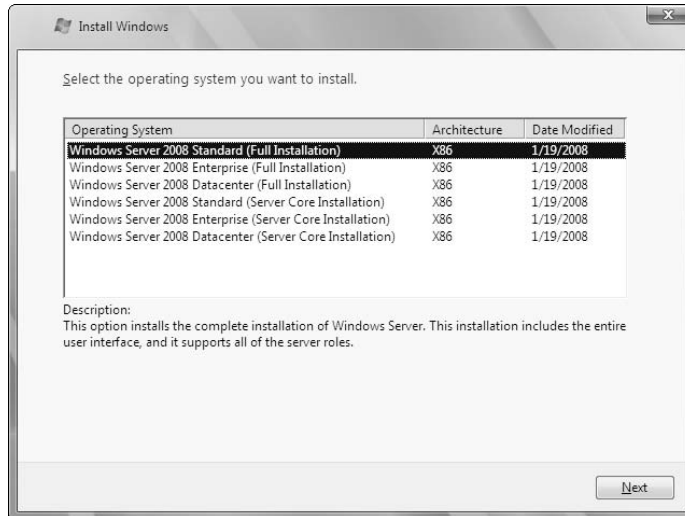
Install Windows

Select the operating system you want to install.

| Operating System | Architecture | Date Modified |
|---|---|---|
| Windows Server 2008 Standard (Full Installation) | X86 | 1/19/2008 |
| Windows Server 2008 Enterprise (Full Installation) | X86 | 1/19/2008 |
| Windows Server 2008 Datacenter (Full Installation) | X86 | 1/19/2008 |
| Windows Server 2008 Standard (Server Core Installation) | X86 | 1/19/2008 |
| Windows Server 2008 Enterprise (Server Core Installation) | X86 | 1/19/2008 |
| Windows Server 2008 Datacenter (Server Core Installation) | X86 | 1/19/2008 |

Description:
This option installs the complete installation of Windows Server. This installation includes the entire user interface, and it supports all of the server roles.

Next